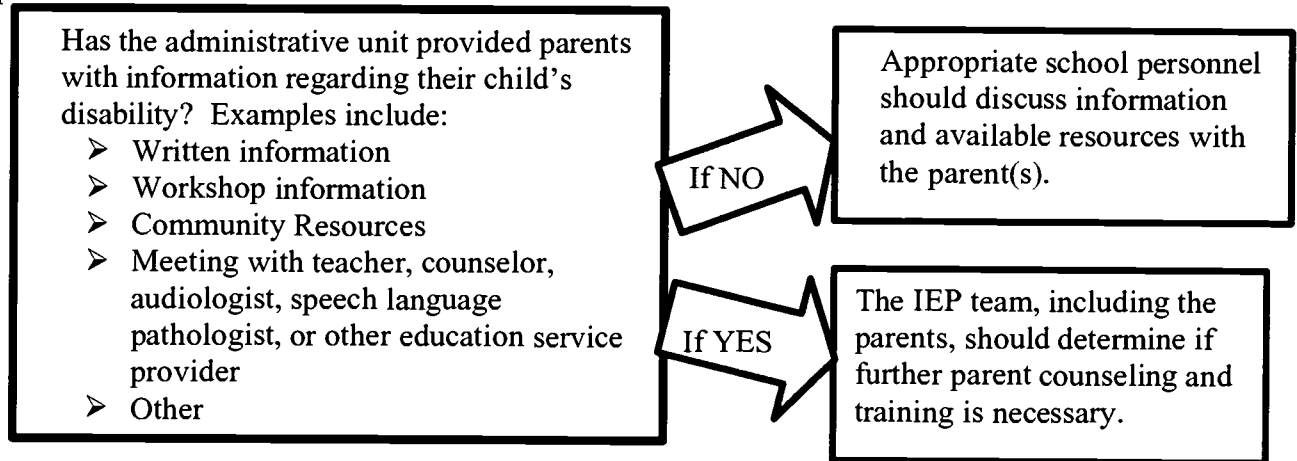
Has the administrative unit provided parents with information regarding their child's disability? Examples include:
➢ Written information
➢ Workshop information
➢ Community Resources
➢ Meeting with teacher, counselor, audiologist, speech language pathologist, or other education service provider
➢ Other

If NO

Appropriate school personnel should discuss information and available resources with the parent(s).

If YES

The IEP team, including the parents, should determine if further parent counseling and training is necessary.